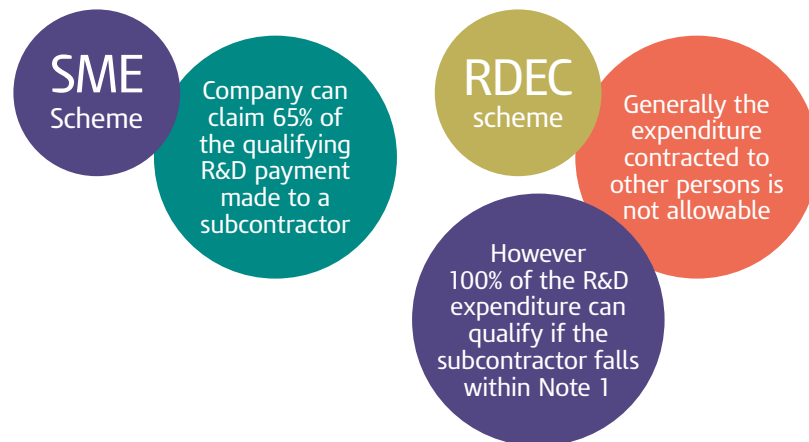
SME
Scheme

Company can claim 65% of the qualifying R&D payment made to a subcontractor

RDEC
scheme

Generally the expenditure contracted to other persons is not allowable

However 100% of the R&D expenditure can qualify if the subcontractor falls within Note 1